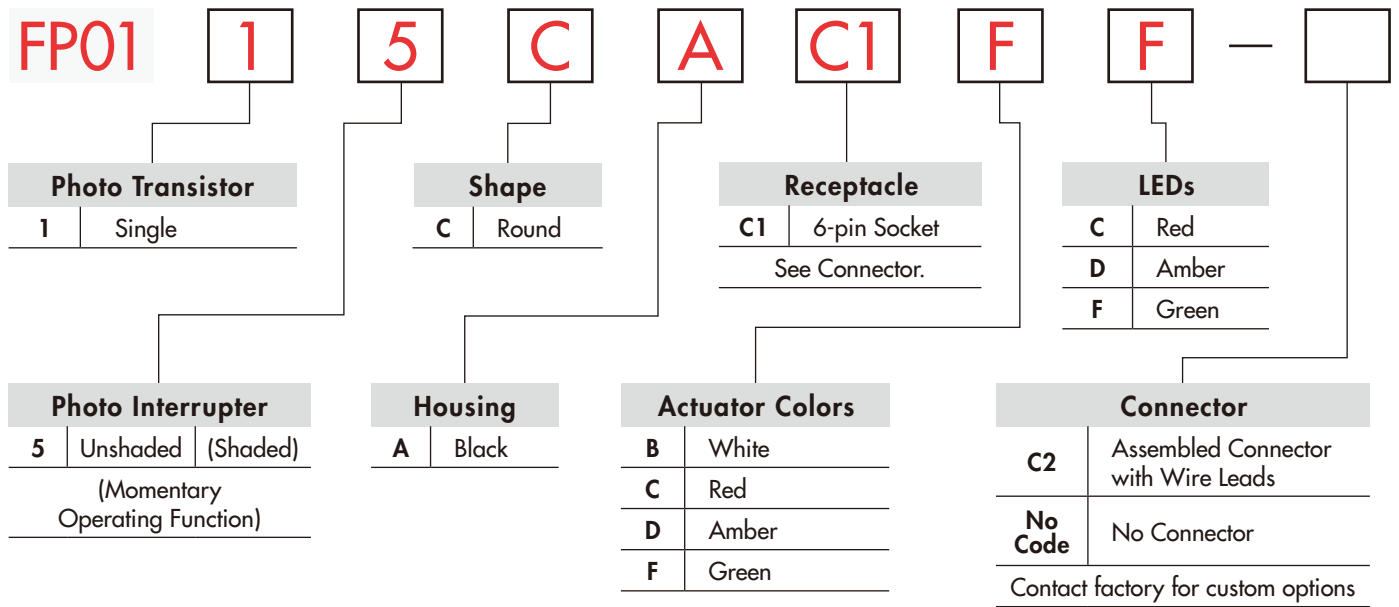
FP01 1 5 C A C1 F F —

Photo Transistor

| 1 | Single |
|---|---|

Shape

| C | Round |
|---|---|

Receptacle

| C1 | 6-pin Socket |
|---|---|

See Connector.

LEDs

| C | Red |
|---|---|
| D | Amber |
| F | Green |

Photo Interrupter

| 5 | Unshaded | (Shaded) |
|---|---|---|

(Momentary Operating Function)

Housing

| A | Black |
|---|---|

Actuator Colors

| B | White |
|---|---|
| C | Red |
| D | Amber |
| F | Green |

Connector

| C2 | Assembled Connector with Wire Leads |
|---|---|
| No Code | No Connector |

Contact factory for custom options